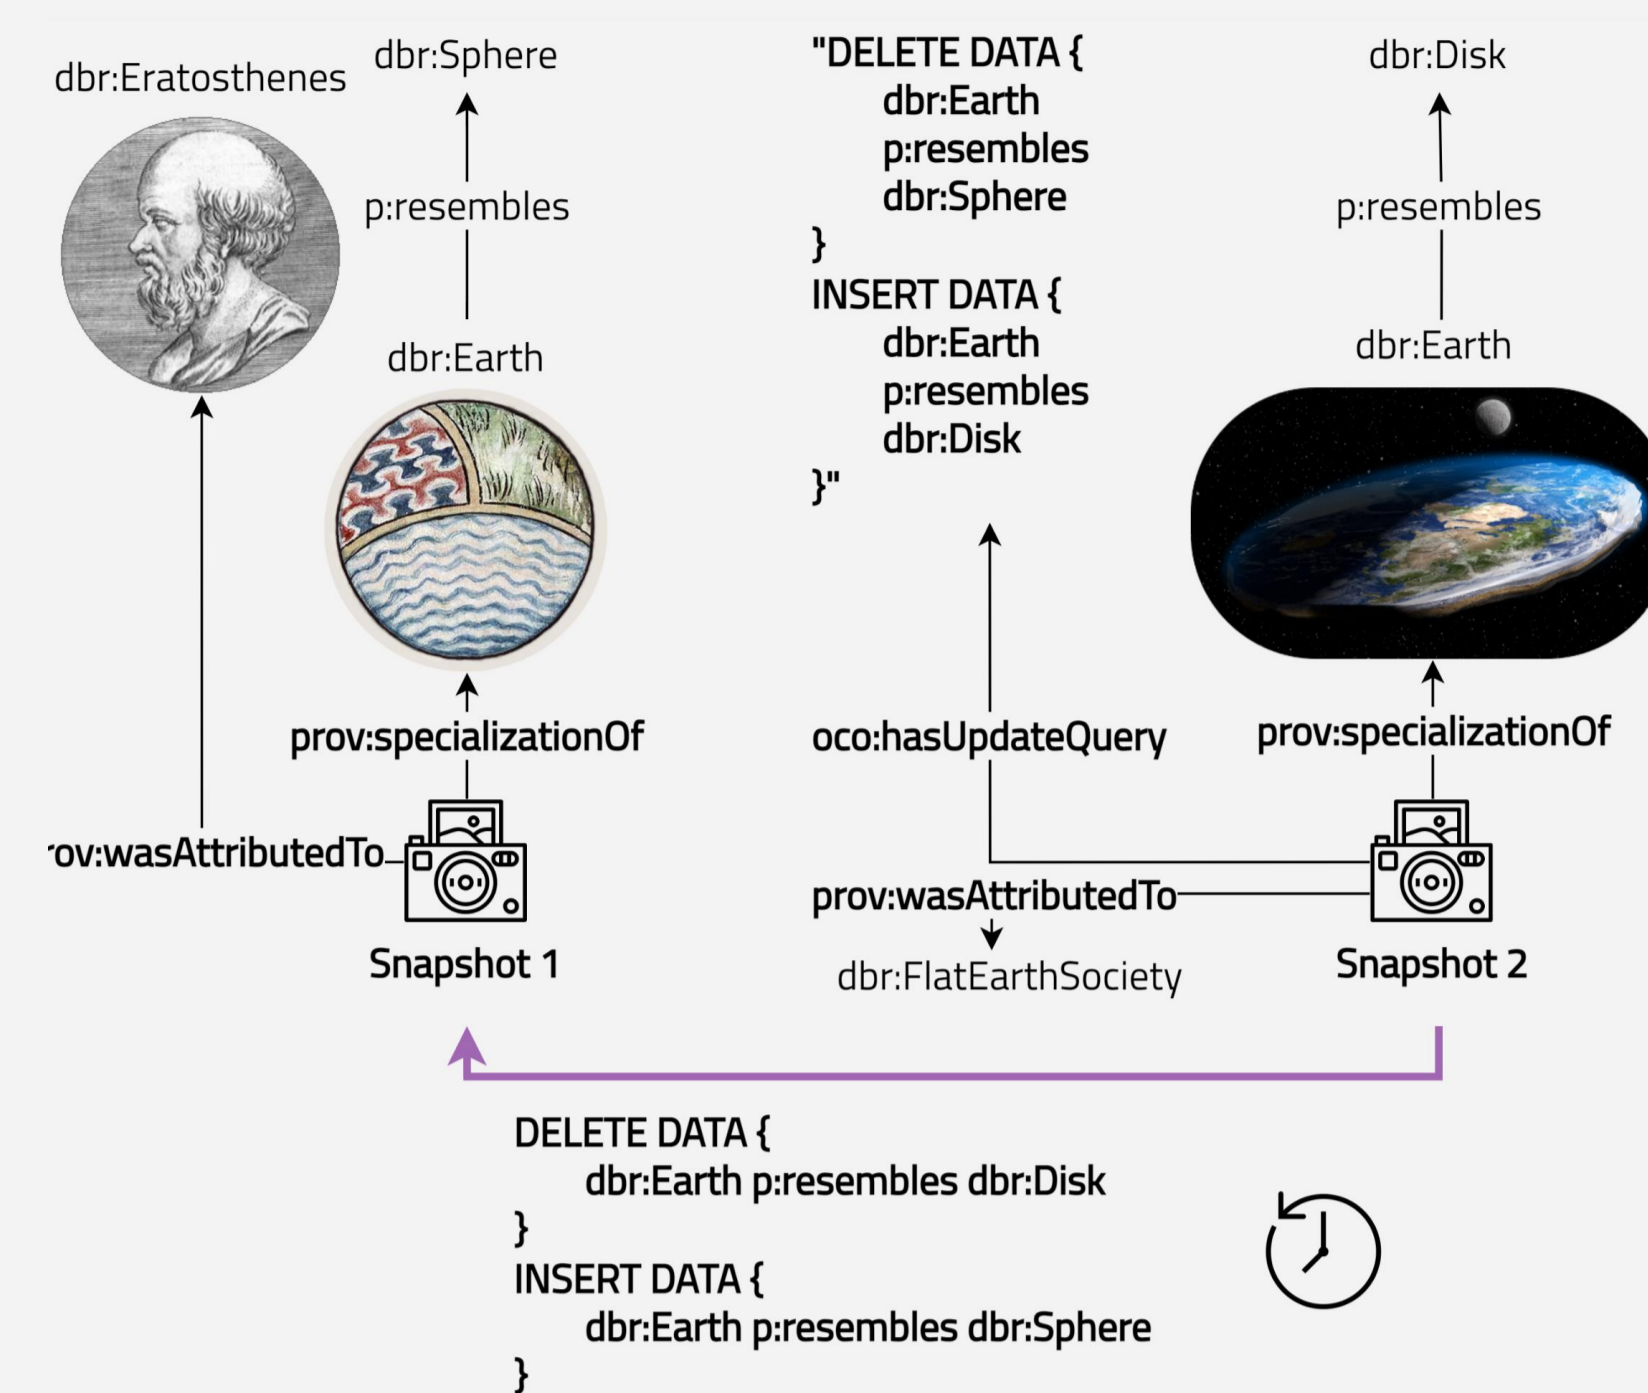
dbr:Eratosthenes

dbr:Sphere

p:resembles

dbr:Earth

prov:specializationOf

ov:wasAttributedTo

Snapshot 1

"DELETE DATA {
dbr:Earth
p:resembles
dbr:Sphere
}
INSERT DATA {
dbr:Earth
p:resembles
dbr:Disk
}"

oco:hasUpdateQuery

prov:wasAttributedTo

dbr:FlatEarthSociety

dbr:Disk

p:resembles

dbr:Earth

prov:specializationOf

Snapshot 2

DELETE DATA {
dbr:Earth p:resembles dbr:Disk
}
INSERT DATA {
dbr:Earth p:resembles dbr:Sphere
}